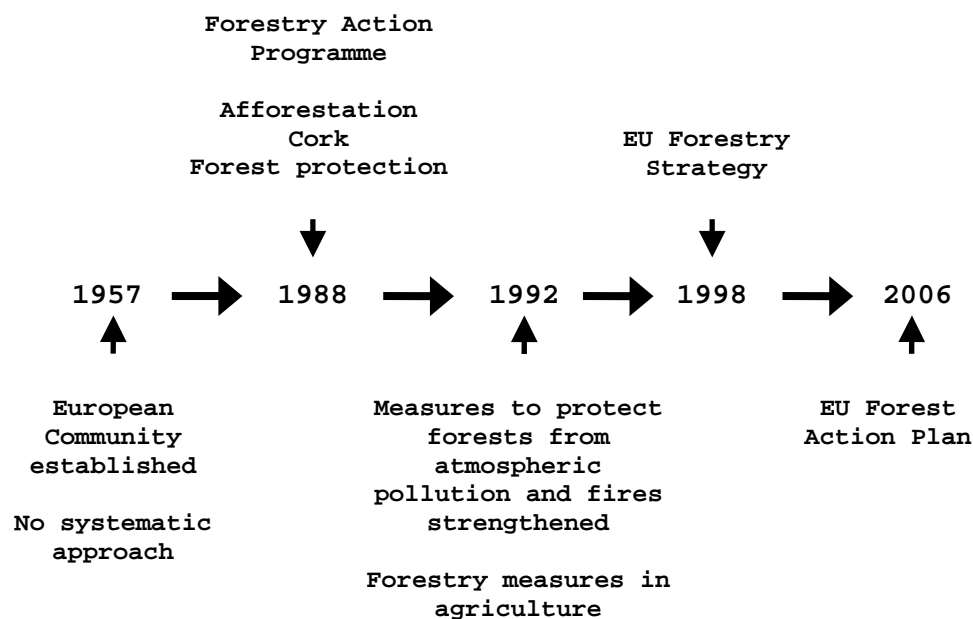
Forestry Action Programme

Afforestation
Cork
Forest protection

EU Forestry Strategy

1957 1988 1992 1998 2006

European Community established

No systematic approach

Measures to protect forests from atmospheric pollution and fires strengthened

Forestry measures in agriculture

EU Forest Action Plan